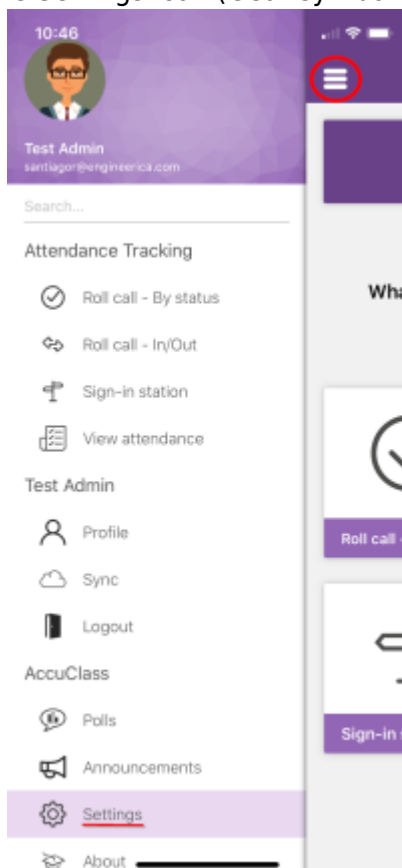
10:46

Test Admin
santiagor@engineerica.com

Search...

Attendance Tracking

Roll call - By status

Roll call - In/Out

Sign-in station

View attendance

Test Admin

Profile

Sync

Logout

AccuClass

Polls

Announcements

Settings

About

Wha

Roll call

Sign-in